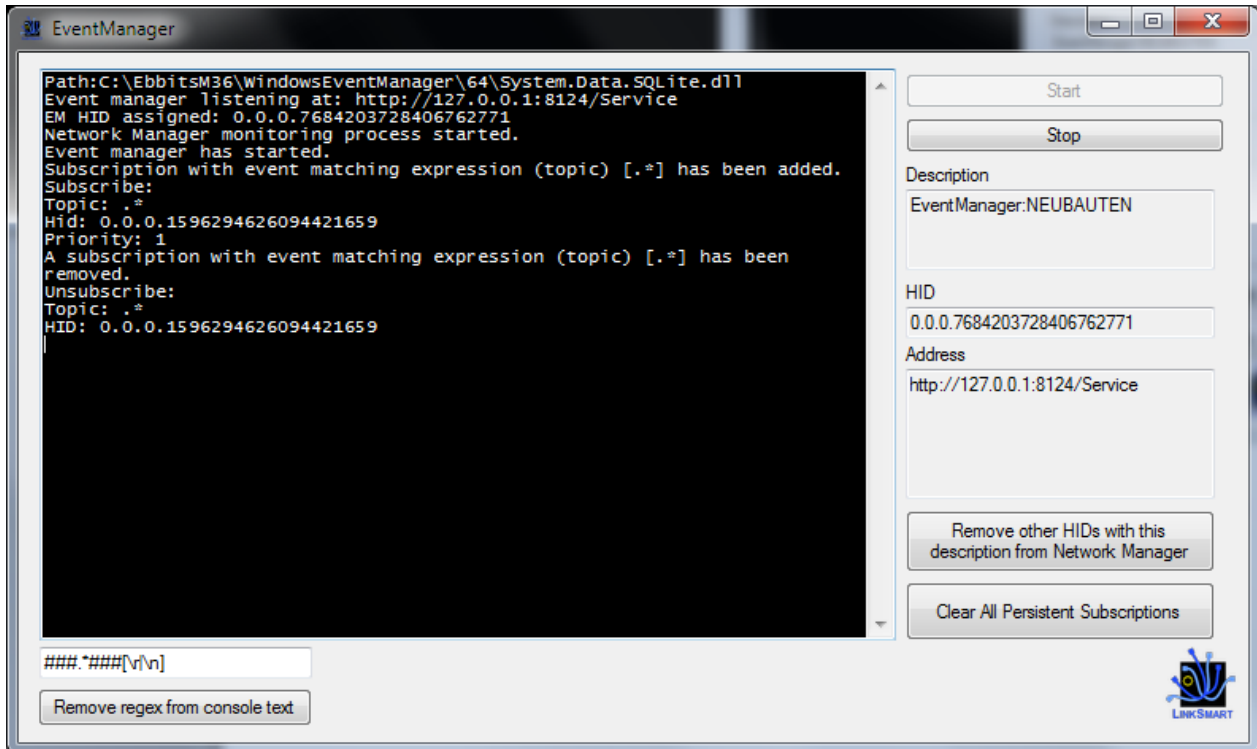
EventManager

Path:C:\EbbitsM36\WindowsEventManager\64\System.Data.SQLite.dll
Event manager listening at: http://127.0.0.1:8124/Service
EM HID assigned: 0.0.0.7684203728406762771
Network Manager monitoring process started.
Event manager has started.
Subscription with event matching expression (topic) [.*] has been added.
Subscribe:
Topic: .*
Hid: 0.0.0.1596294626094421659
Priority: 1
A subscription with event matching expression (topic) [.*] has been removed.
Unsubscribe:
Topic: .*
HID: 0.0.0.1596294626094421659

###.*###[\r|\n]

Remove regex from console text

Start

Stop

Description

EventManager:NEUBAUTEN

HID

0.0.0.7684203728406762771

Address

http://127.0.0.1:8124/Service

Remove other HIDs with this description from Network Manager

Clear All Persistent Subscriptions

LinkSmart